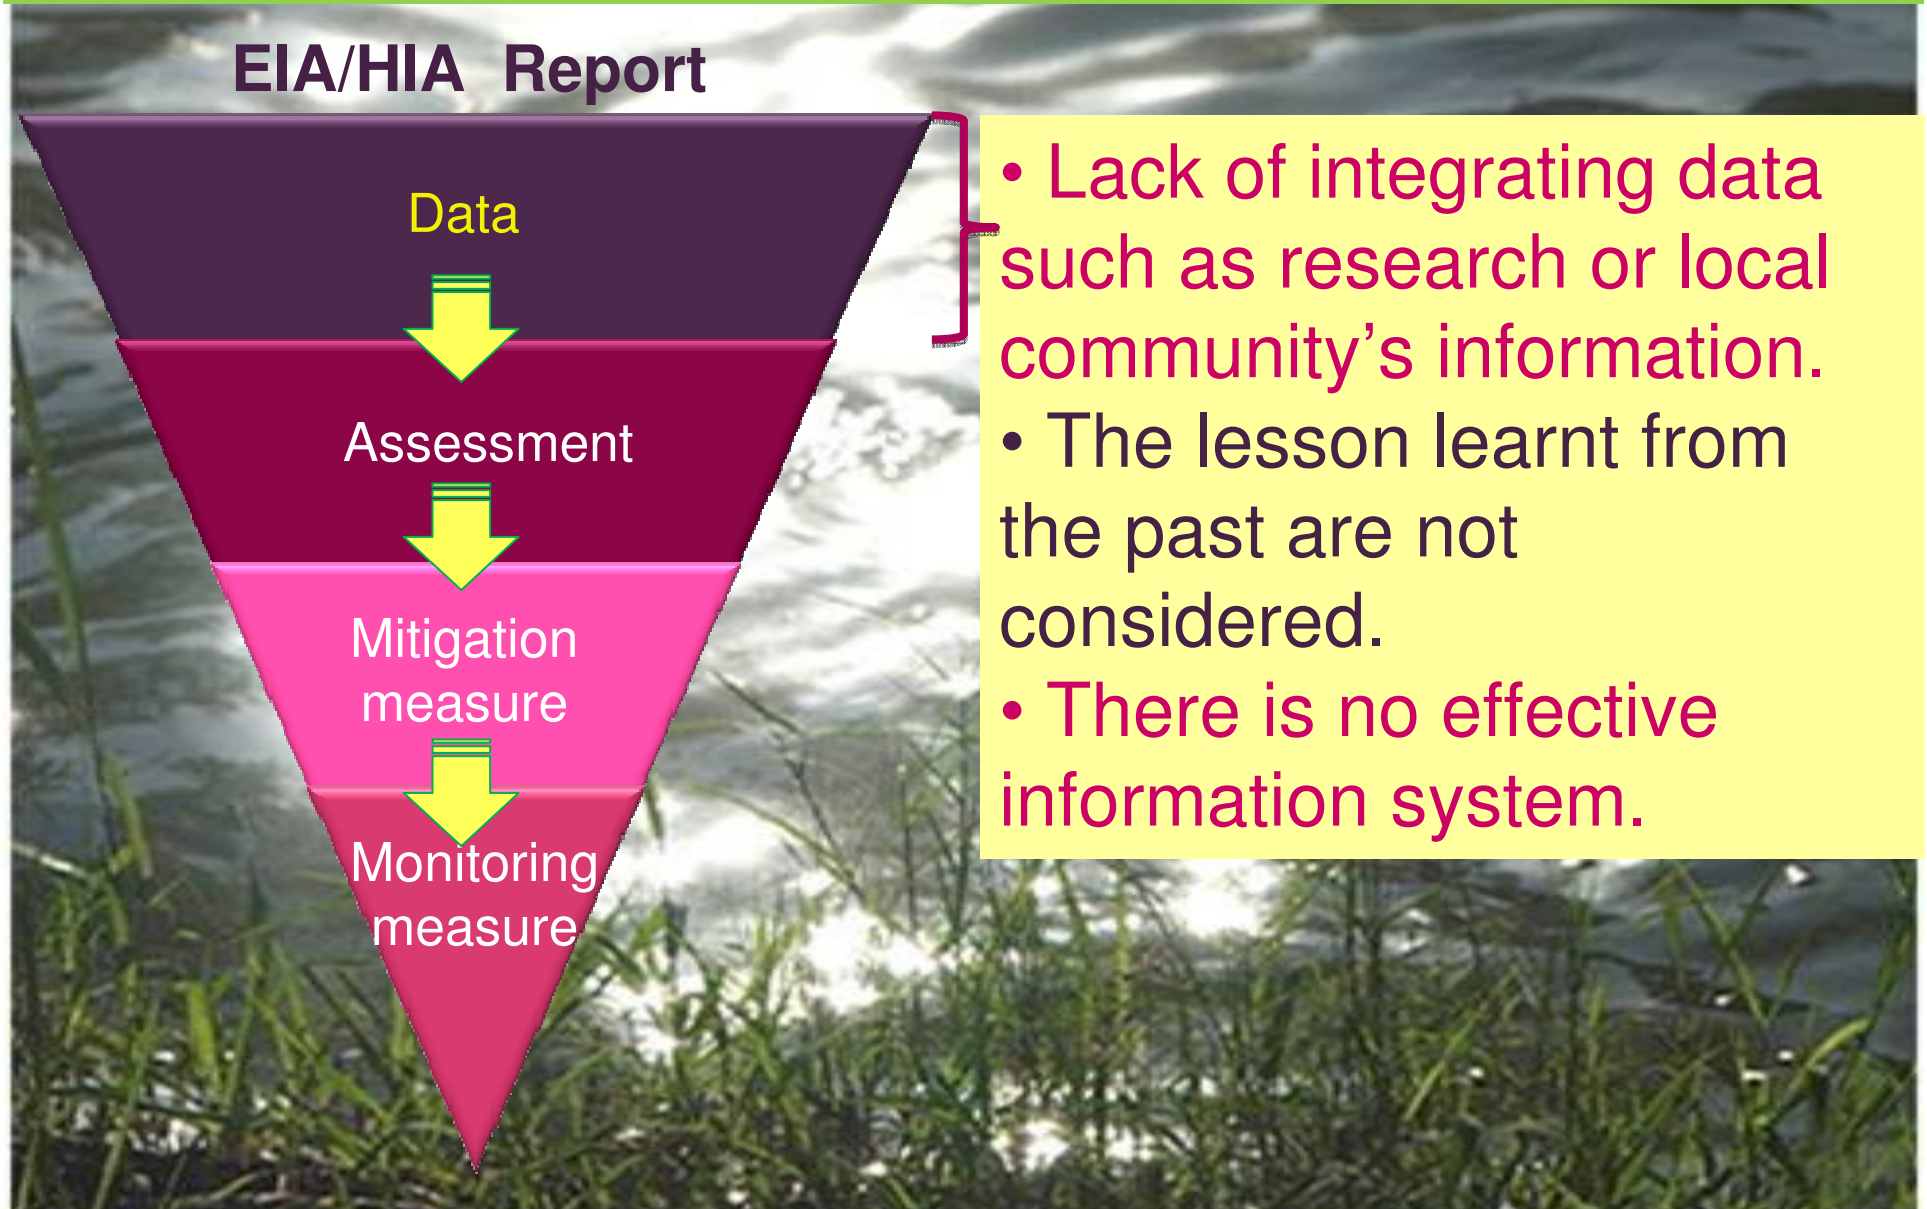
EIA/HIA Report

Data

Assessment

Mitigation measure

Monitoring measure

• Lack of integrating data such as research or local community's information.

• The lesson learnt from the past are not considered.

• There is no effective information system.